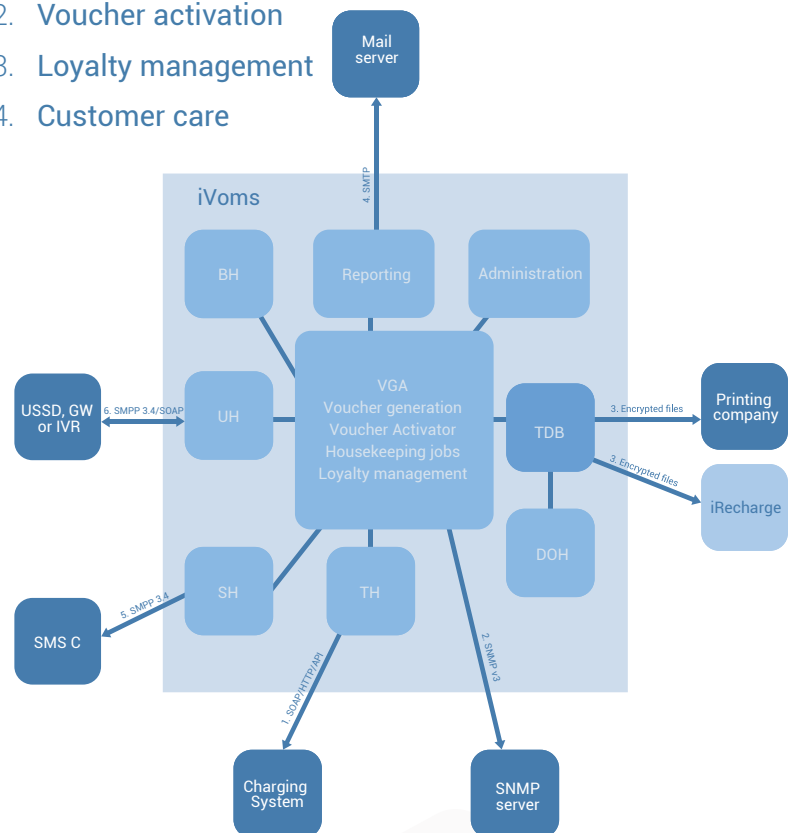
2. Voucher activation
3. Loyalty management
4. Customer care

Mail server

4. SMTP

iVoms

BH

Reporting

Administration

USSD, GW or IVR

6. SMPP 3.4/SOAP

UH

VGA
Voucher generation
Voucher Activator
Housekeeping jobs
Loyalty management

TDB

3. Encrypted files

Printing company

3. Encrypted files

iRecharge

DOH

SH

TH

5. SMPP 3.4

SMS C

1. SOAP/HTTP/API

2. SNMP v3

Charging System

SNMP server